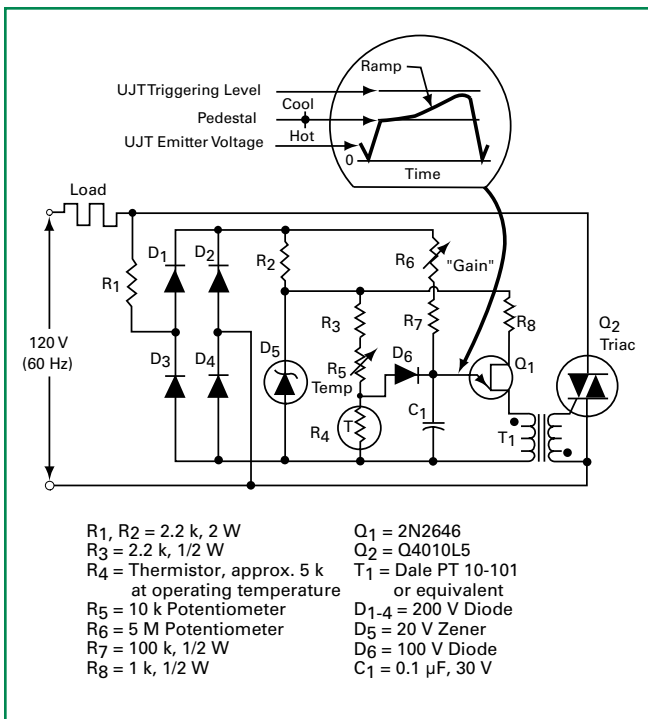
Ramp

UJT Triggering Level

Cool

Pedestal

Hot

UJT Emitter Voltage

0

Time

Load

$R_1$

$D_1$

$D_2$

$R_2$

$R_6$

"Gain"

120 V (60 Hz)

$R_3$

$R_7$

$R_8$

$Q_2$ Triac

$D_3$

$D_4$

$D_5$

$R_5$

Temp

$D_6$

$Q_1$

$C_1$

$R_4$

T

$T_1$

$R_1$, $R_2$ = 2.2 k, 2 W
$R_3$ = 2.2 k, 1/2 W
$R_4$ = Thermistor, approx. 5 k at operating temperature
$R_5$ = 10 k Potentiometer
$R_6$ = 5 M Potentiometer
$R_7$ = 100 k, 1/2 W
$R_8$ = 1 k, 1/2 W

$Q_1$ = 2N2646
$Q_2$ = Q4010L5
$T_1$ = Dale PT 10-101 or equivalent
$D_{1-4}$ = 200 V Diode
$D_5$ = 20 V Zener
$D_6$ = 100 V Diode
$C_1$ = 0.1 μF, 30 V